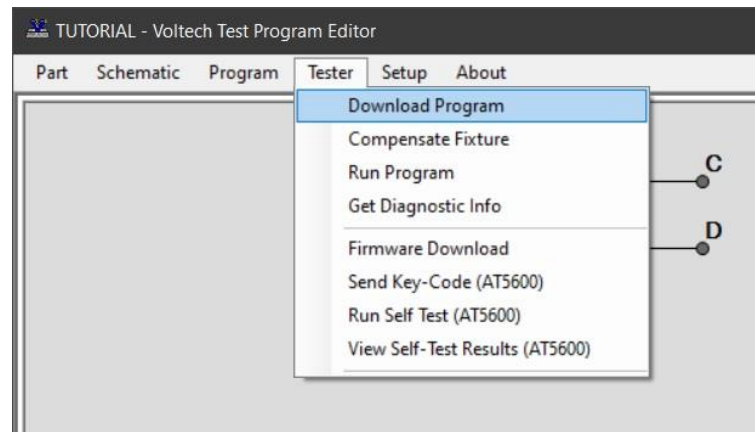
TUTORIAL - Voltech Test Program Editor

Part Schematic Program Tester Setup About

Download Program
Compensate Fixture
Run Program
Get Diagnostic Info
Firmware Download
Send Key-Code (AT5600)
Run Self Test (AT5600)
View Self-Test Results (AT5600)

C
D